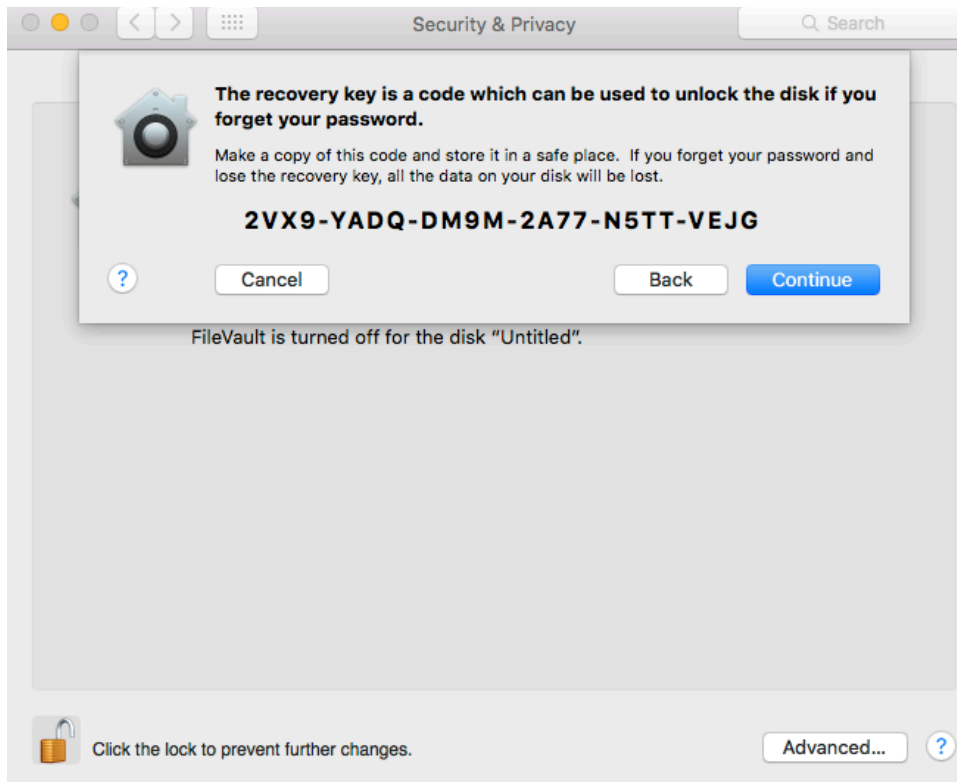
Security & Privacy

Search

The recovery key is a code which can be used to unlock the disk if you forget your password.

Make a copy of this code and store it in a safe place. If you forget your password and lose the recovery key, all the data on your disk will be lost.

2VX9-YADQ-DM9M-2A77-N5TT-VEJG

?

Cancel

Back

Continue

FileVault is turned off for the disk "Untitled".

Click the lock to prevent further changes.

Advanced...

?